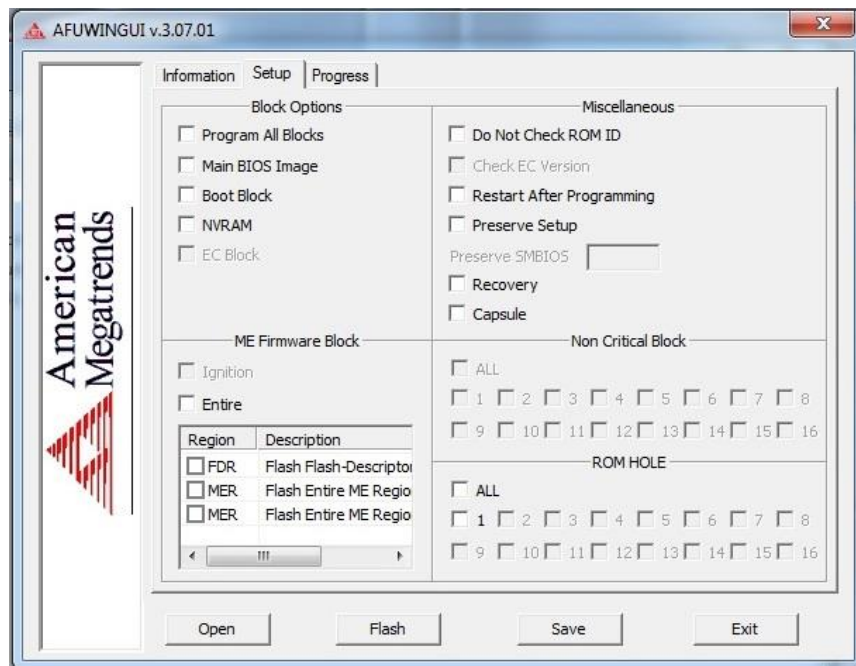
AFUWINGUI v.3.07.01

American Megatrends

Information | Setup | Progress

Block Options
Program All Blocks
Main BIOS Image
Boot Block
NVRAM
EC Block

Miscellaneous
Do Not Check ROM ID
Check EC Version
Restart After Programming
Preserve Setup
Preserve SMBIOS
Recovery
Capsule

ME Firmware Block
Ignition
Entire

| Region | Description |
|---|---|
| FDR | Flash Flash-Descriptor |
| MER | Flash Entire ME Regio |
| MER | Flash Entire ME Regio |

Non Critical Block
ALL
1 2 3 4 5 6 7 8
9 10 11 12 13 14 15 16

ROM HOLE
ALL
1 2 3 4 5 6 7 8
9 10 11 12 13 14 15 16

Open Flash Save Exit